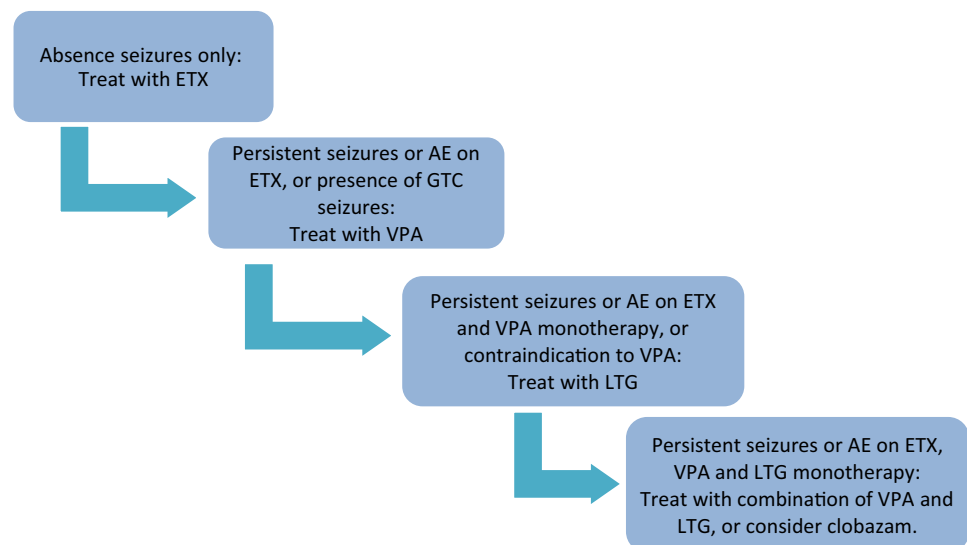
Absence seizures only:
Treat with ETX

Persistent seizures or AE on ETX, or presence of GTC seizures:
Treat with VPA

Persistent seizures or AE on ETX and VPA monotherapy, or contraindication to VPA:
Treat with LTG

Persistent seizures or AE on ETX, VPA and LTG monotherapy:
Treat with combination of VPA and LTG, or consider clobazam.